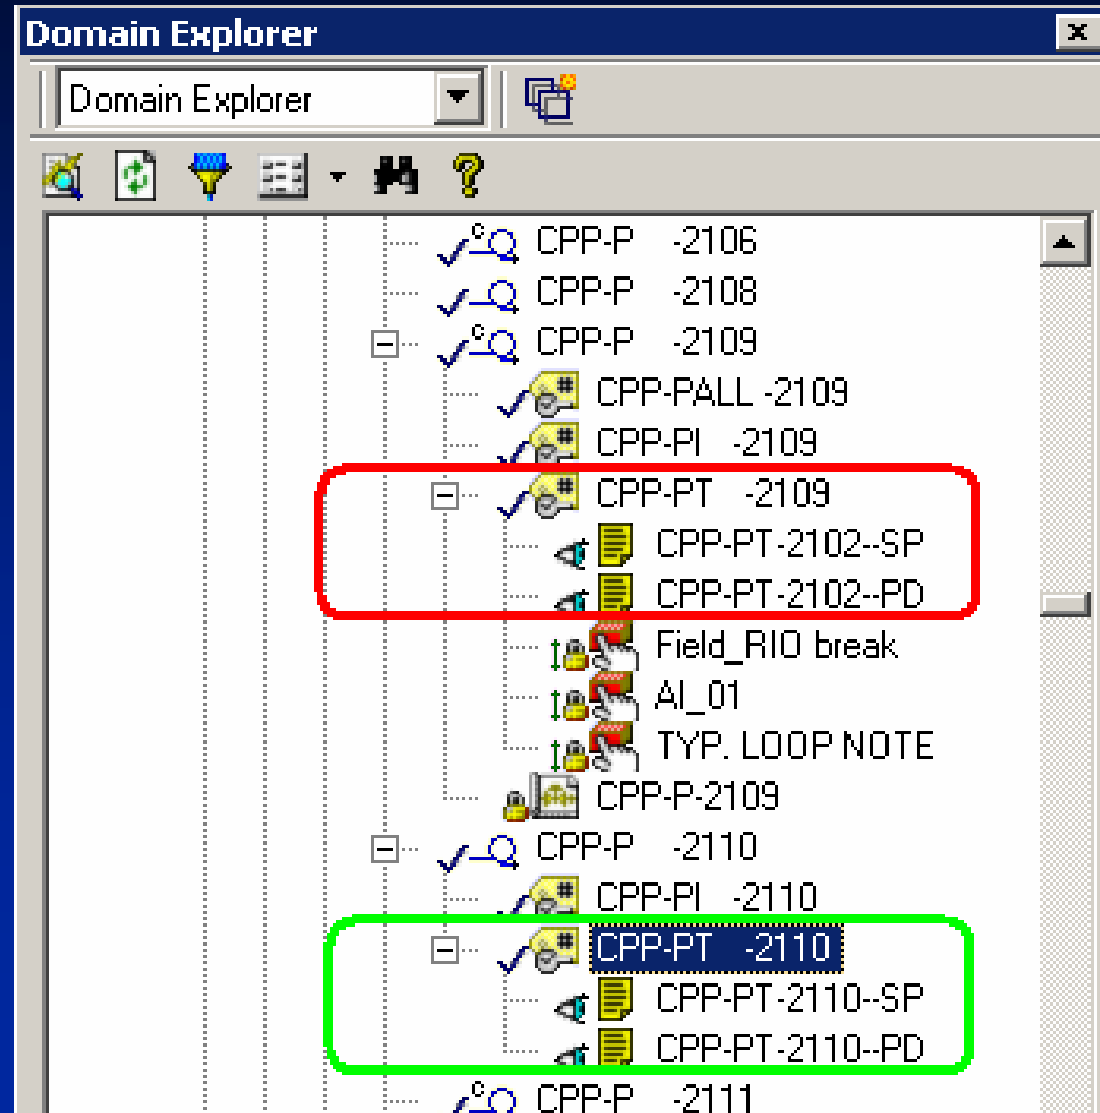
Domain Explorer

Domain Explorer

CPP-P -2106
CPP-P -2108
CPP-P -2109
CPP-PALL -2109
CPP-PI -2109
CPP-PT -2109
CPP-PT-2102--SP
CPP-PT-2102--PD
Field_RIO break
AI_01
TYP. LOOP NOTE
CPP-P-2109
CPP-P -2110
CPP-PI -2110
CPP-PT -2110
CPP-PT-2110--SP
CPP-PT-2110--PD
CPP-P -2111